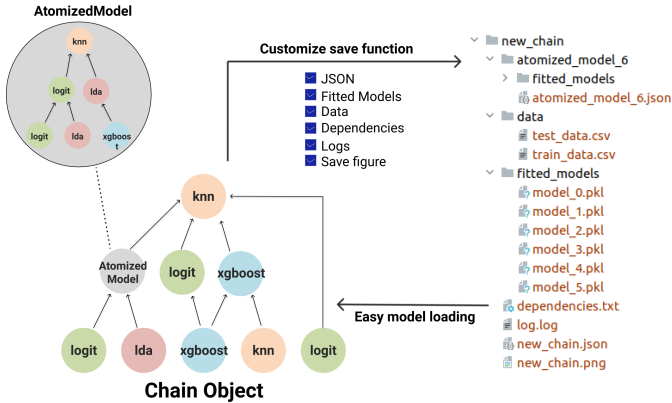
AtomizedModel

knn
logit
lda
logit
lda
xgboost

Customize save function

JSON
Fitted Models
Data
Dependencies
Logs
Save figure

knn
Atomized Model
logit
xgboost
logit
lda
xgboost
knn
logit

Chain Object

Easy model loading

new_chain
atomized_model_6
fitted_models
atomized_model_6.json
data
test_data.csv
train_data.csv
fitted_models
model_0.pkl
model_1.pkl
model_2.pkl
model_3.pkl
model_4.pkl
model_5.pkl
dependencies.txt
log.log
new_chain.json
new_chain.png